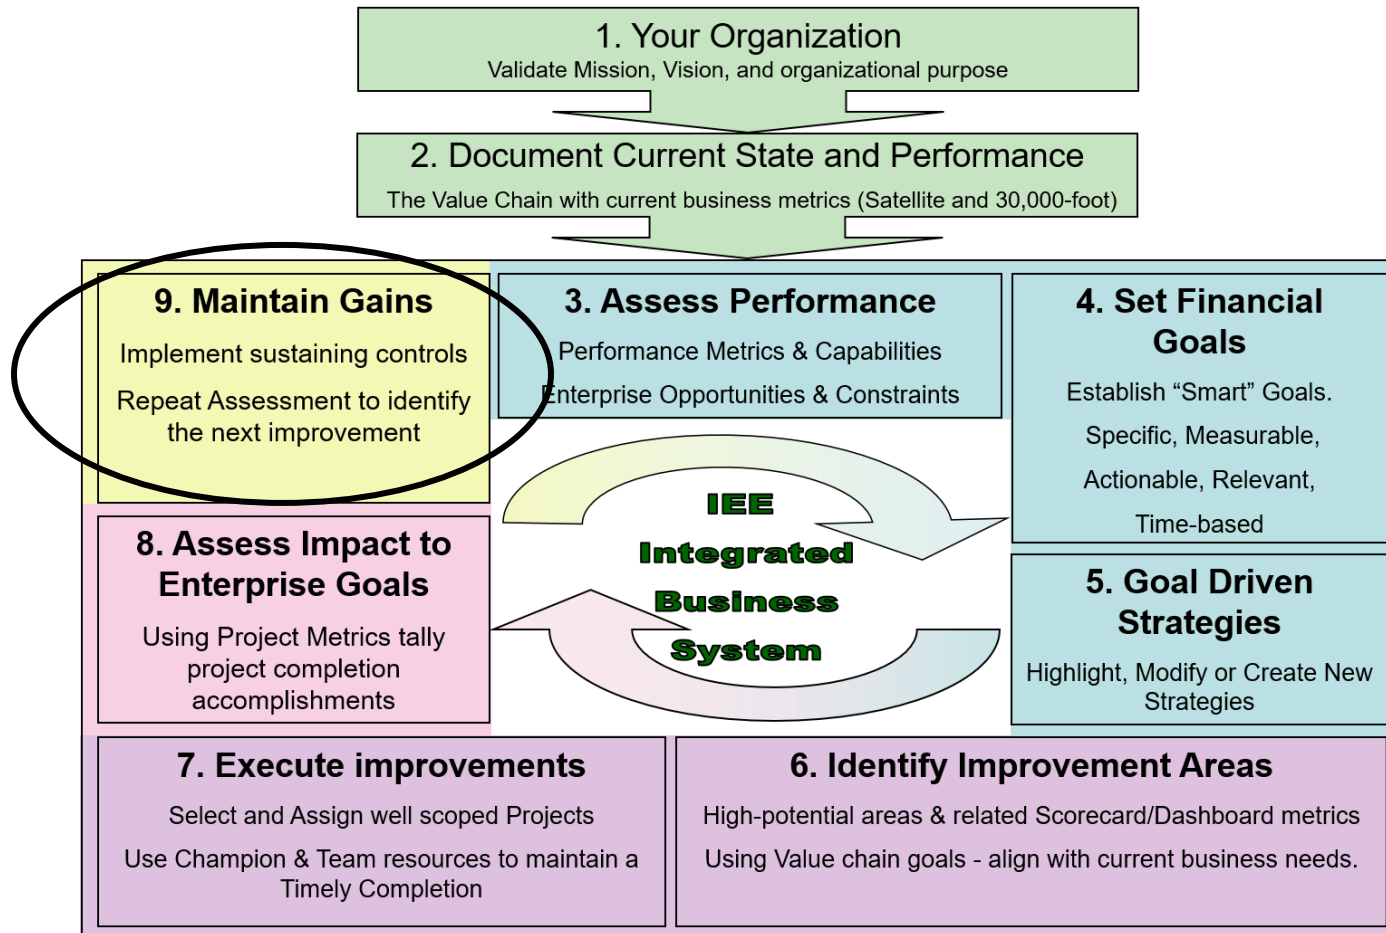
1. Your Organization
Validate Mission, Vision, and organizational purpose

2. Document Current State and Performance
The Value Chain with current business metrics (Satellite and 30,000-foot)

9. Maintain Gains
Implement sustaining controls
Repeat Assessment to identify the next improvement

3. Assess Performance
Performance Metrics & Capabilities
Enterprise Opportunities & Constraints

4. Set Financial Goals
Establish “Smart” Goals.
Specific, Measurable,
Actionable, Relevant,
Time-based

IEE
Integrated
Business
System

8. Assess Impact to Enterprise Goals
Using Project Metrics tally project completion accomplishments

5. Goal Driven Strategies
Highlight, Modify or Create New Strategies

7. Execute improvements
Select and Assign well scoped Projects
Use Champion & Team resources to maintain a Timely Completion

6. Identify Improvement Areas
High-potential areas & related Scorecard/Dashboard metrics
Using Value chain goals - align with current business needs.